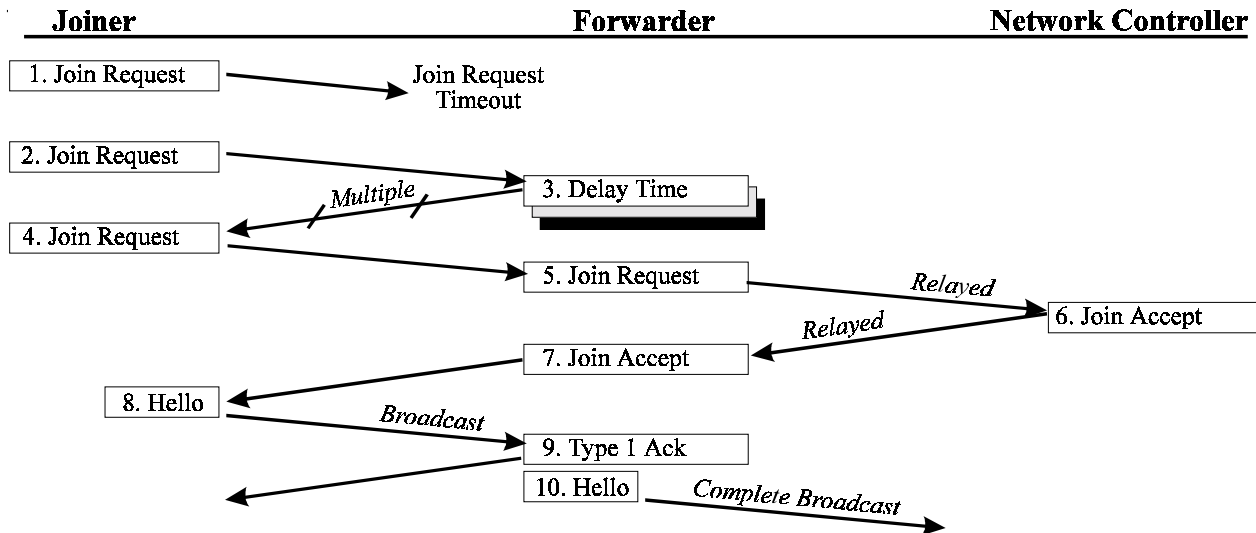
Joiner

Forwarder

Network Controller

1. Join Request

Join Request Timeout

2. Join Request

3. Delay Time

Multiple

4. Join Request

5. Join Request

Relayed

6. Join Accept

Relayed

7. Join Accept

8. Hello

Broadcast

9. Type 1 Ack

10. Hello

Complete Broadcast